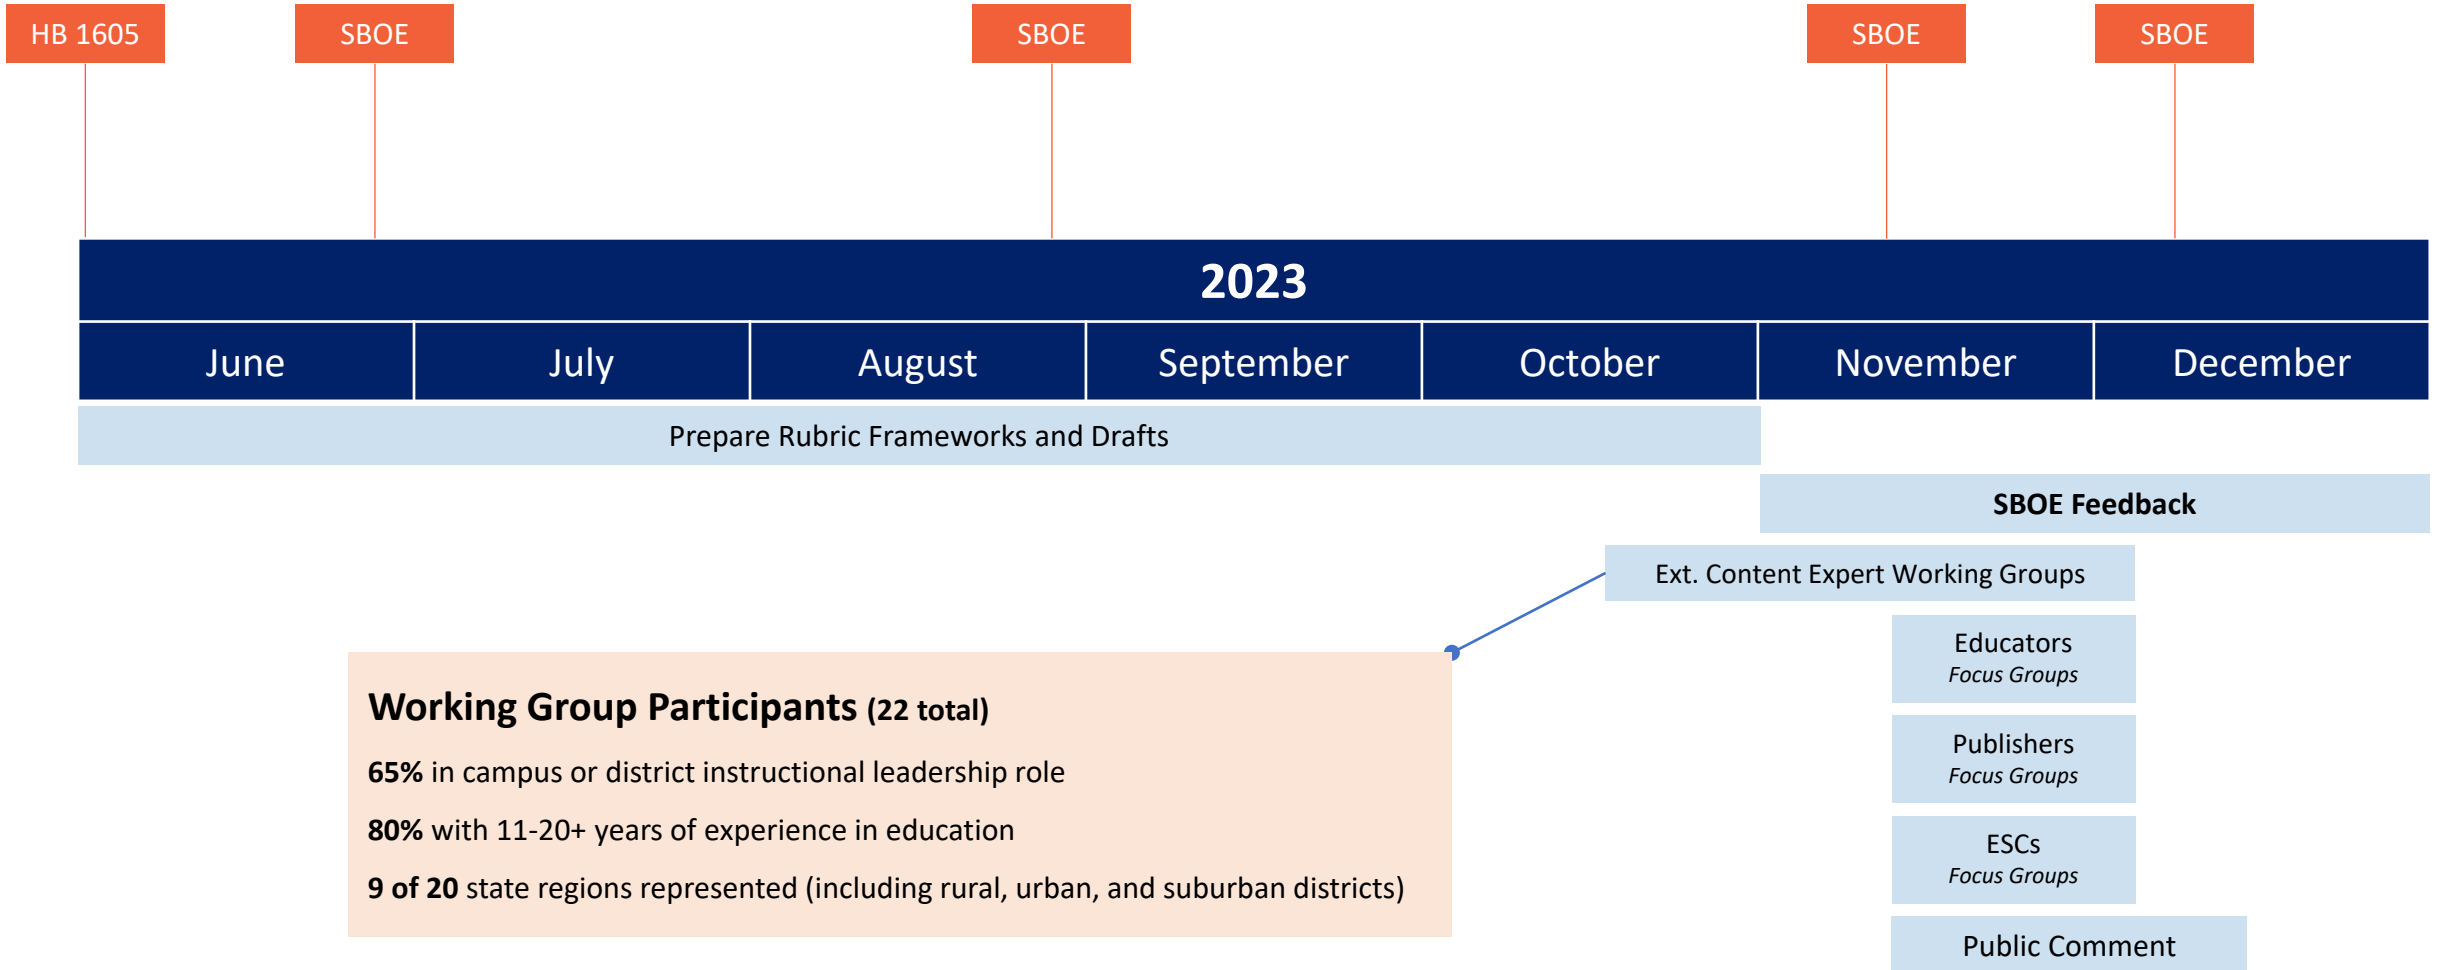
HB 1605

SBOE

SBOE

SBOE

SBOE

2023

| June | July | August | September | October | November | December |
|---|---|---|---|---|---|---|

Prepare Rubric Frameworks and Drafts

**SBOE Feedback**

Ext. Content Expert Working Groups

Educators
*Focus Groups*

Publishers
*Focus Groups*

ESCs
*Focus Groups*

Public Comment

**Working Group Participants (22 total)**

**65%** in campus or district instructional leadership role

**80%** with 11-20+ years of experience in education

**9 of 20** state regions represented (including rural, urban, and suburban districts)